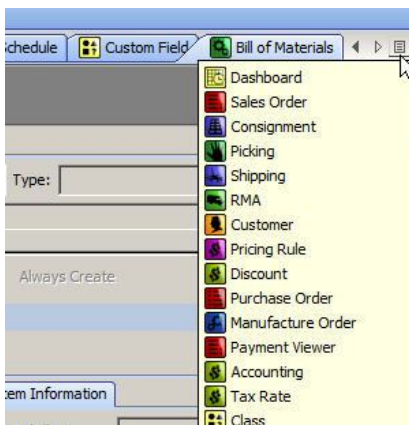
Schedule
Custom Field
Bill of Materials

Type:

Always Create

tem Information

Dashboard
Sales Order
Consignment
Picking
Shipping
RMA
Customer
Pricing Rule
Discount
Purchase Order
Manufacture Order
Payment Viewer
Accounting
Tax Rate
Class